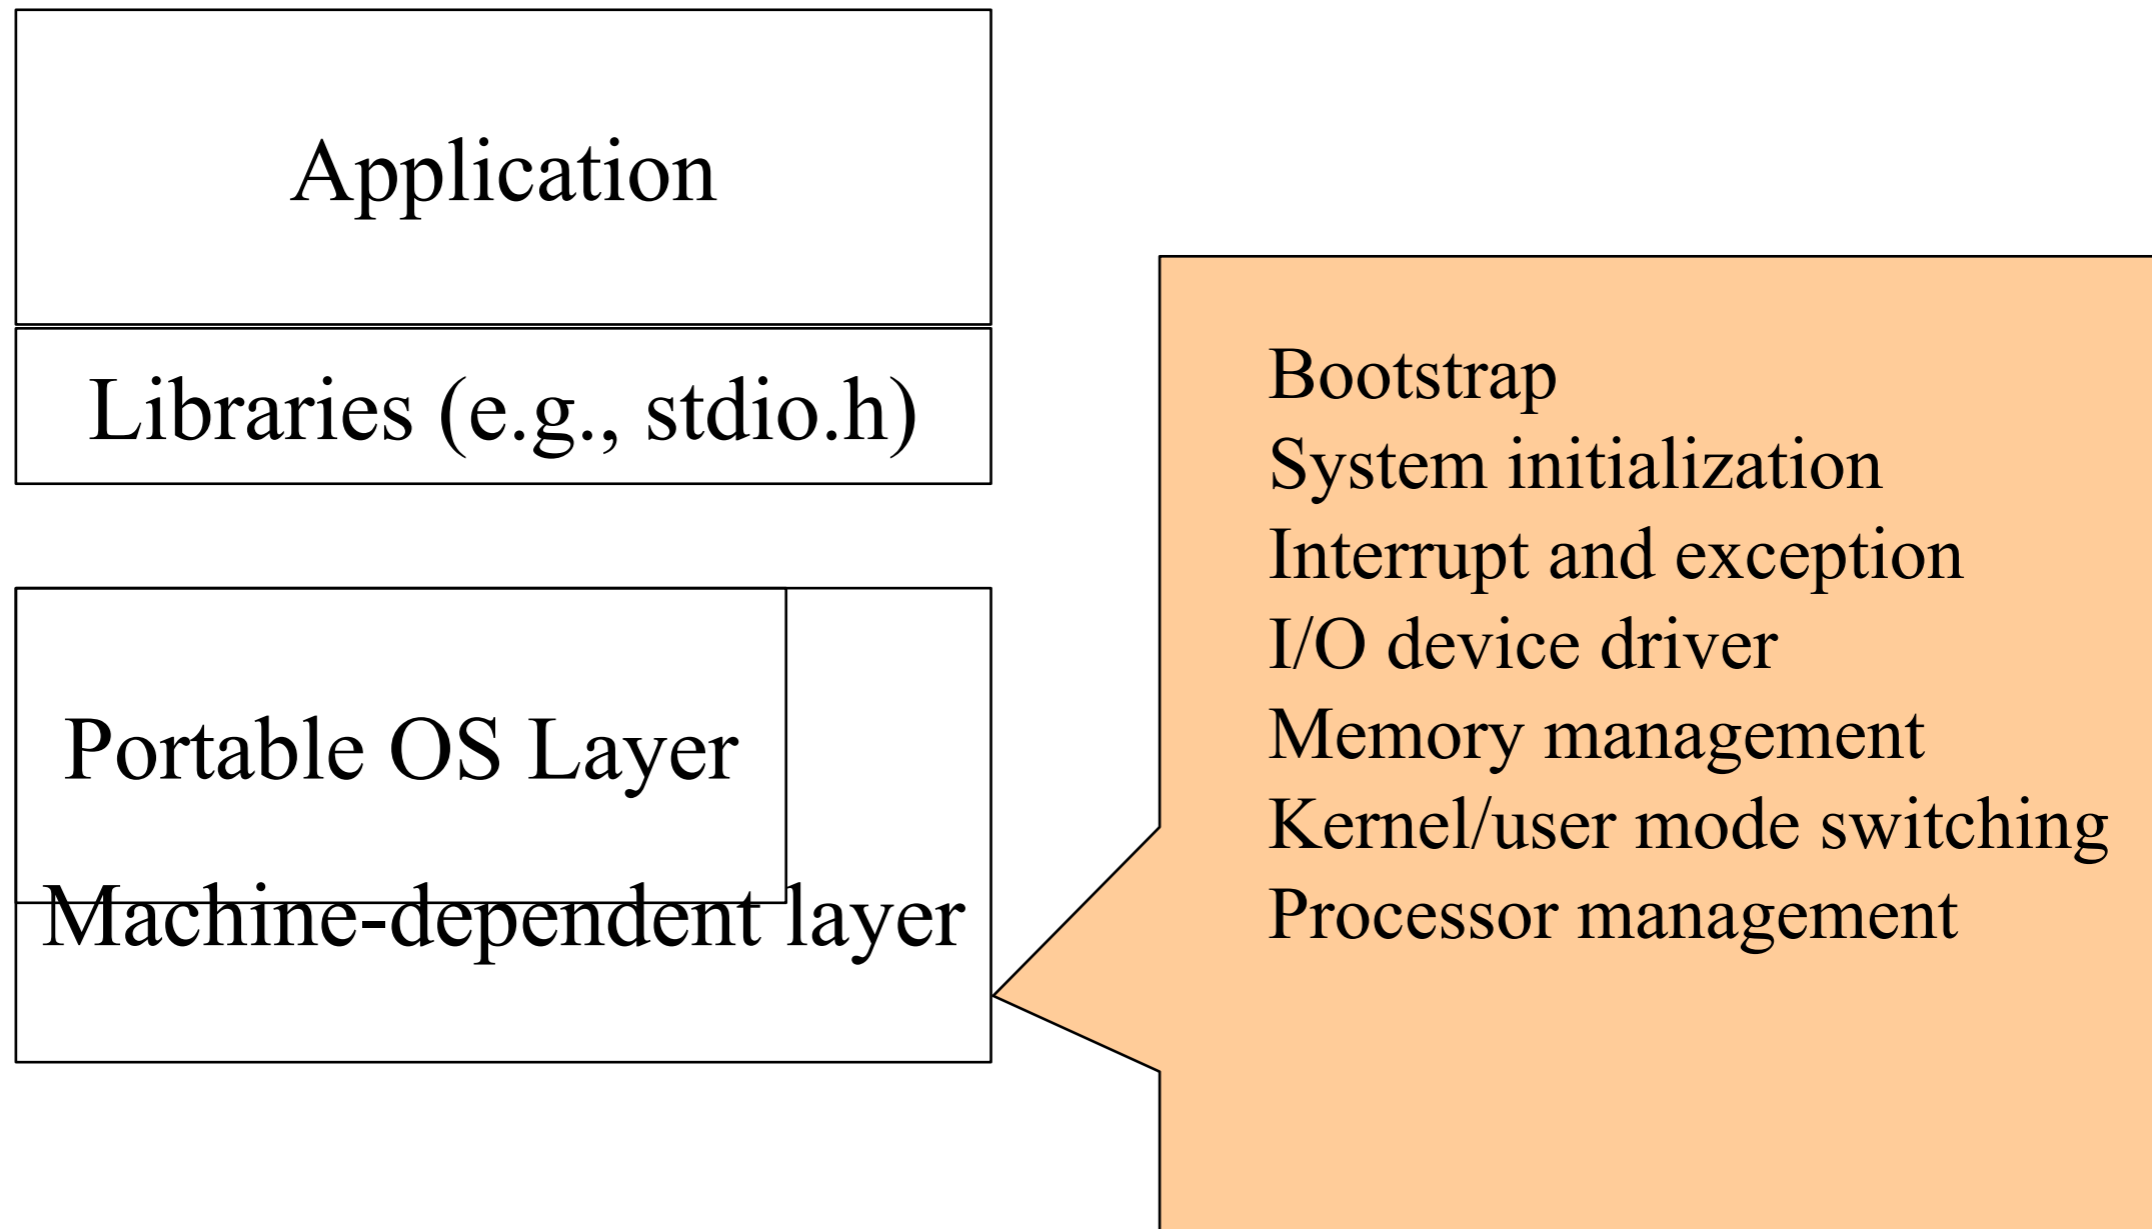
Application

Libraries (e.g., stdio.h)

Portable OS Layer

Machine-dependent layer

Bootstrap
System initialization
Interrupt and exception
I/O device driver
Memory management
Kernel/user mode switching
Processor management